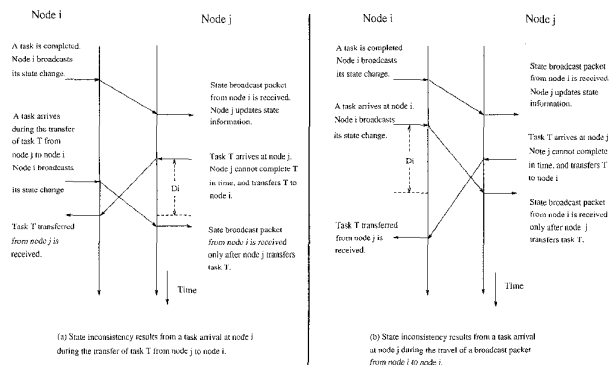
Node i

Node j

A task is completed. Node i broadcasts its state change.

State broadcast packet from node i is received. Node j updates state information.

A task arrives during the transfer of task T from node j to node i. Node i broadcasts its state change

Task T arrives at node j. Node j cannot complete T in time, and transfers T to node i.

Di

Task T transferred from node j is received.

State broadcast packet from node i is received only after node j transfers task T.

Time

(a) State inconsistency results from a task arrival at node i during the transfer of task T from node j to node i.

Node i

Node j

A task is completed. Node i broadcasts its state change.

State broadcast packet from node i is received. Node j updates state information.

A task arrives at node i. Node i broadcasts its state change.

Di

Task T arrives at node j. Note j cannot complete in time, and transfers T to node i

State broadcast packet from node i is received only after node j transfers task T.

Task T transferred from node j is received.

Time

(b) State inconsistency results from a task arrival at node j during the travel of a broadcast packet from node i to node i.